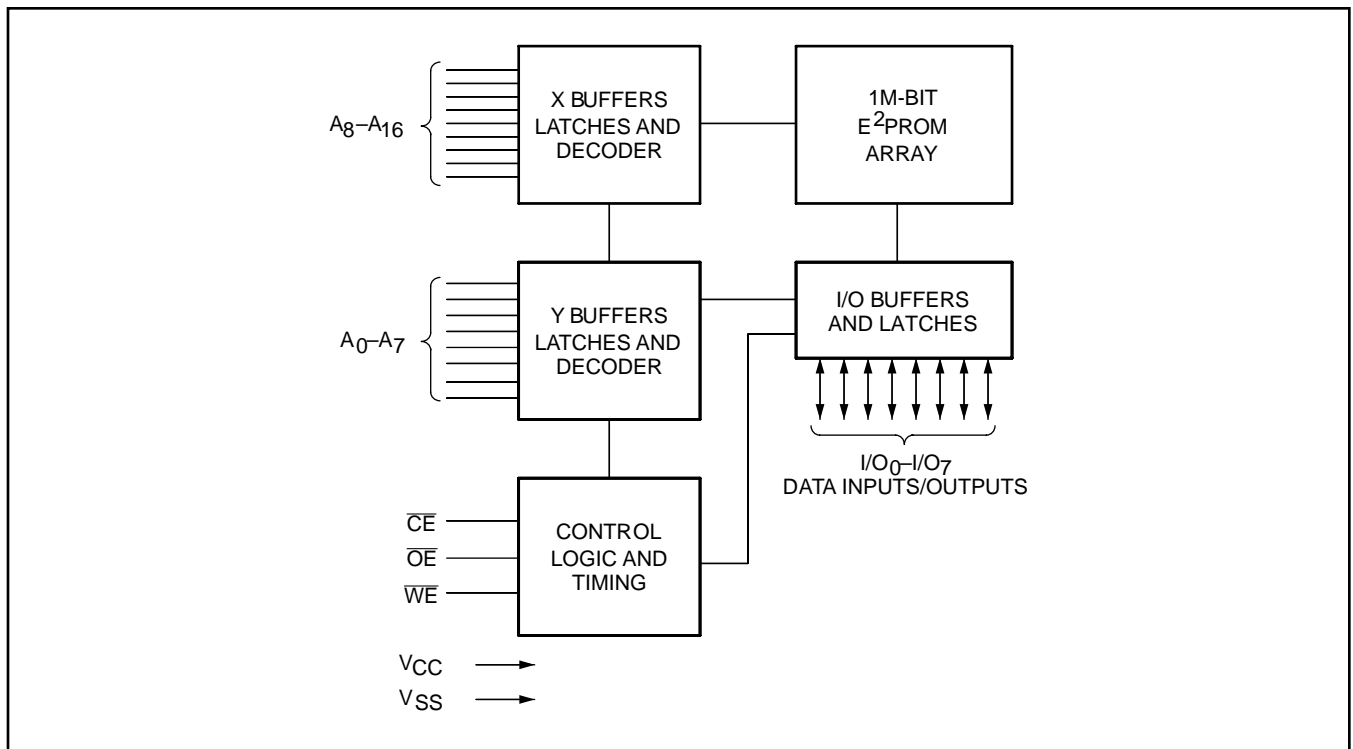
$A_8–A_{16}$

X BUFFERS LATCHES AND DECODER

1M-BIT $E^2$PROM ARRAY

$A_0–A_7$

Y BUFFERS LATCHES AND DECODER

I/O BUFFERS AND LATCHES

$I/O_0–I/O_7$
DATA INPUTS/OUTPUTS

$\overline{CE}$
$\overline{OE}$
$\overline{WE}$

CONTROL LOGIC AND TIMING

$V_{CC}$
$V_{SS}$